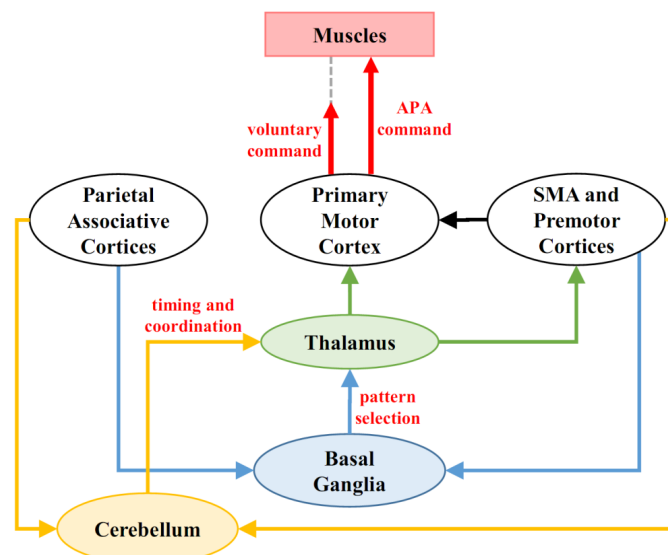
Muscles

voluntary command

APA command

Parietal Associative Cortices

Primary Motor Cortex

SMA and Premotor Cortices

timing and coordination

Thalamus

pattern selection

Basal Ganglia

Cerebellum